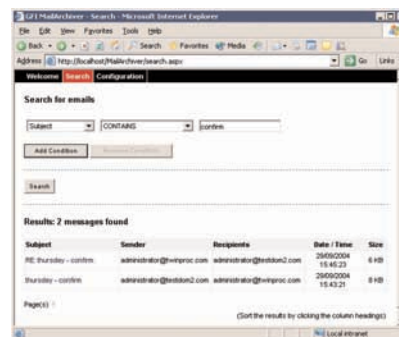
GFI MailArchiver - Search - Microsoft Internet Explorer

File Edit View Favorites Tools Help

Back Search Favorites Media

Address http://localhost/MailArchiver/search.aspx Go Links

Welcome Search Configuration

Search for emails

Subject CONTAINS confirm

Add Condition Remove Condition

Search

Results: 2 messages found

| Subject | Sender | Recipients | Date / Time | Size |
|---|---|---|---|---|
| RE: thursday - confirm | administrator@twinproc.com | administrator@testdom2.com | 29/09/2004 15:45:23 | 6 KB |
| thursday - confirm | administrator@testdom2.com | administrator@twinproc.com | 29/09/2004 15:43:21 | 5 KB |

Page(s): 1

(Sort the results by clicking the column headings)

Local intranet